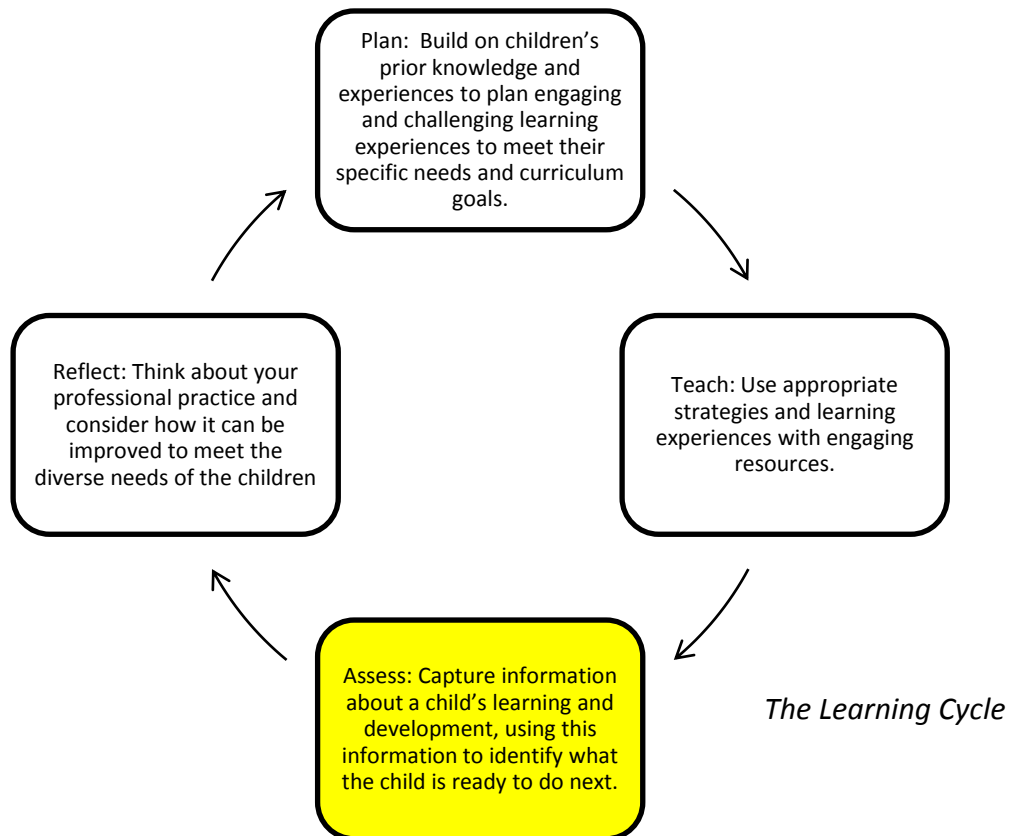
Plan: Build on children's prior knowledge and experiences to plan engaging and challenging learning experiences to meet their specific needs and curriculum goals.

Teach: Use appropriate strategies and learning experiences with engaging resources.

Assess: Capture information about a child's learning and development, using this information to identify what the child is ready to do next.

Reflect: Think about your professional practice and consider how it can be improved to meet the diverse needs of the children

The Learning Cycle